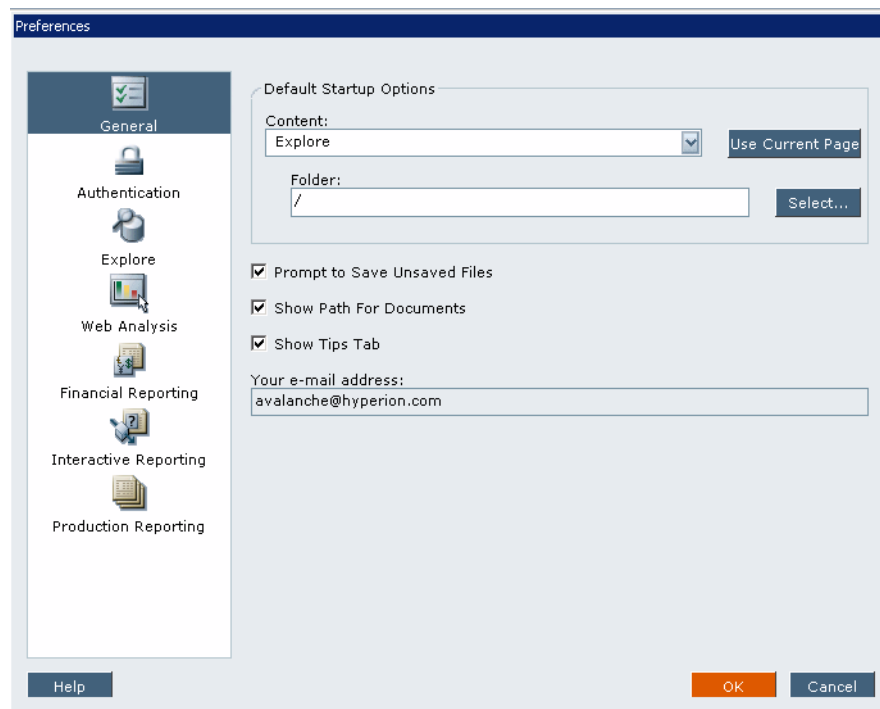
Preferences

General
Authentication
Explore
Web Analysis
Financial Reporting
Interactive Reporting
Production Reporting

Default Startup Options
Content:
Explore
Use Current Page
Folder:
/
Select...

☑ Prompt to Save Unsaved Files
☑ Show Path For Documents
☑ Show Tips Tab

Your e-mail address:
avalanche@hyperion.com

Help
OK
Cancel